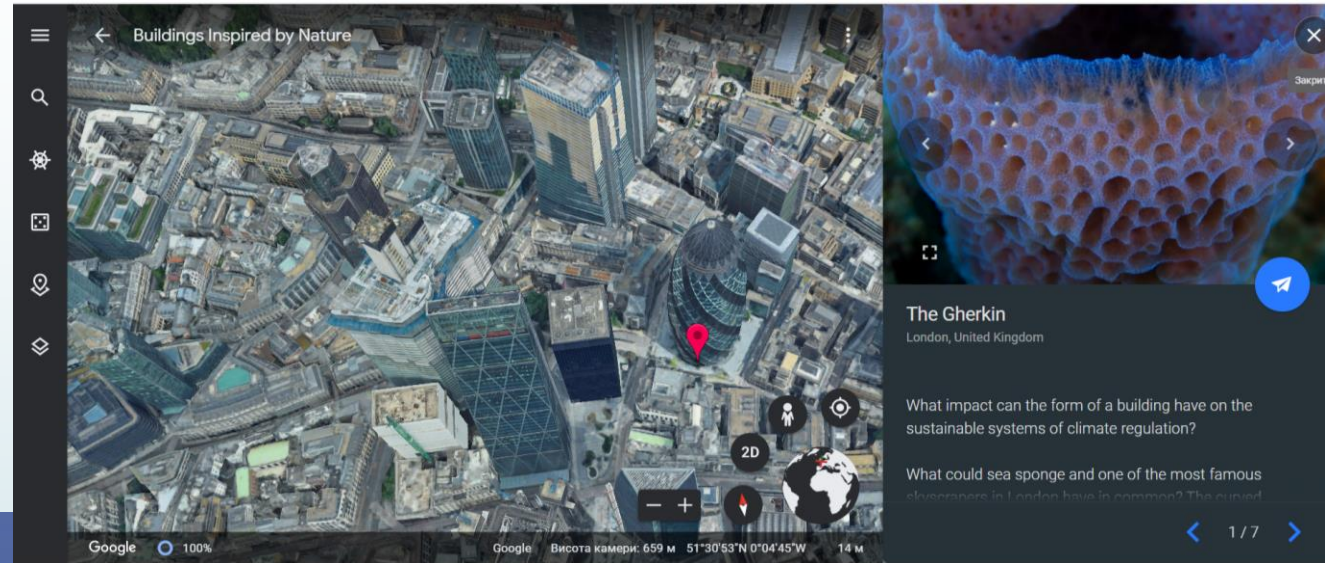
Buildings Inspired by Nature

Закрит

The Gherkin

London, United Kingdom

What impact can the form of a building have on the sustainable systems of climate regulation?

What could sea sponge and one of the most famous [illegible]

2D

Google 100%

Google Висота камери: 659 м 51°30'53"N 0°04'45"W 14 м

1 / 7